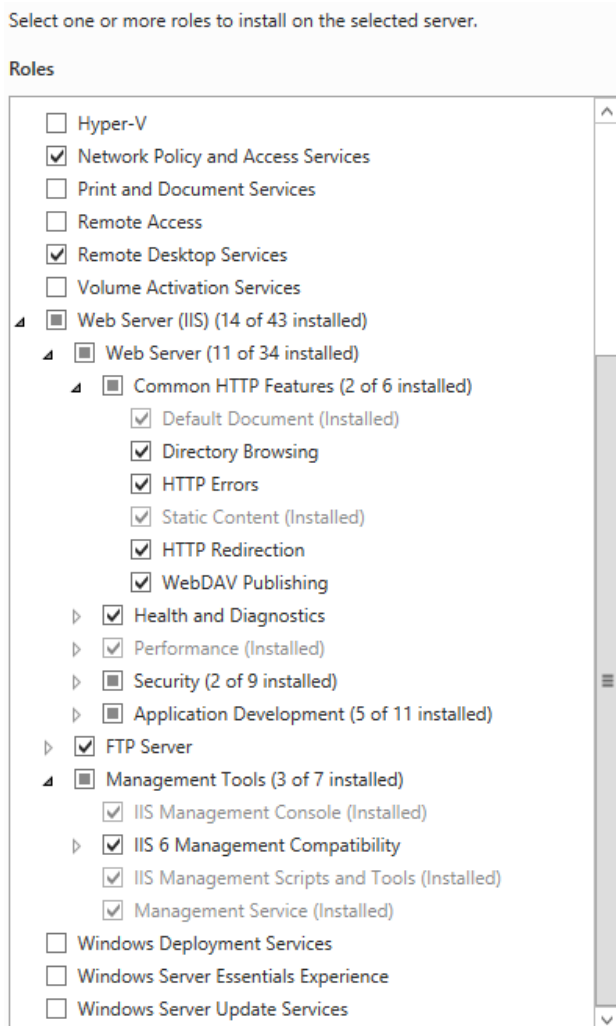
Select one or more roles to install on the selected server.

Roles

Hyper-V
Network Policy and Access Services
Print and Document Services
Remote Access
Remote Desktop Services
Volume Activation Services
Web Server (IIS) (14 of 43 installed)
Web Server (11 of 34 installed)
Common HTTP Features (2 of 6 installed)
Default Document (Installed)
Directory Browsing
HTTP Errors
Static Content (Installed)
HTTP Redirection
WebDAV Publishing
Health and Diagnostics
Performance (Installed)
Security (2 of 9 installed)
Application Development (5 of 11 installed)
FTP Server
Management Tools (3 of 7 installed)
IIS Management Console (Installed)
IIS 6 Management Compatibility
IIS Management Scripts and Tools (Installed)
Management Service (Installed)
Windows Deployment Services
Windows Server Essentials Experience
Windows Server Update Services